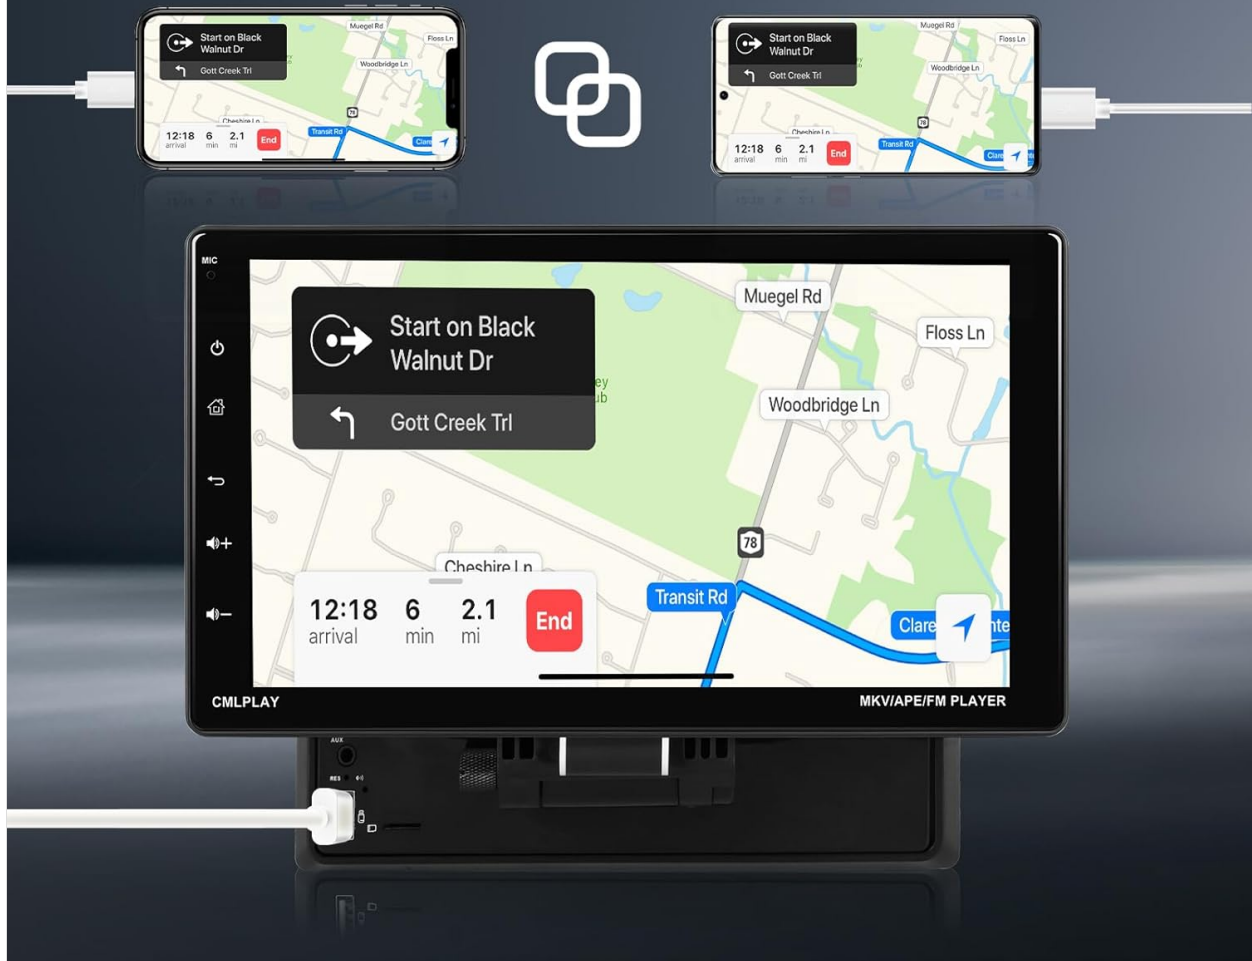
Start on Black Walnut Dr
Gott Creek Trl
Muegel Rd
Floss Ln
Woodbridge Ln
Cheshire Ln
78
Transit Rd
Clare
12:18 arrival
6 min
2.1 mi
End

Start on Black Walnut Dr
Gott Creek Trl
Muegel Rd
Floss Ln
Woodbridge Ln
Cheshire Ln
78
Transit Rd
Clare
12:18 arrival
6 min
2.1 mi
End

MIC

Start on Black Walnut Dr
Gott Creek Trl
Muegel Rd
Floss Ln
ey
ub
Woodbridge Ln
78
Cheshire Ln
Transit Rd
12:18 arrival
6 min
2.1 mi
End
Clare
nte
CMLPLAY
MKV/APE/FM PLAYER
AUX
RES